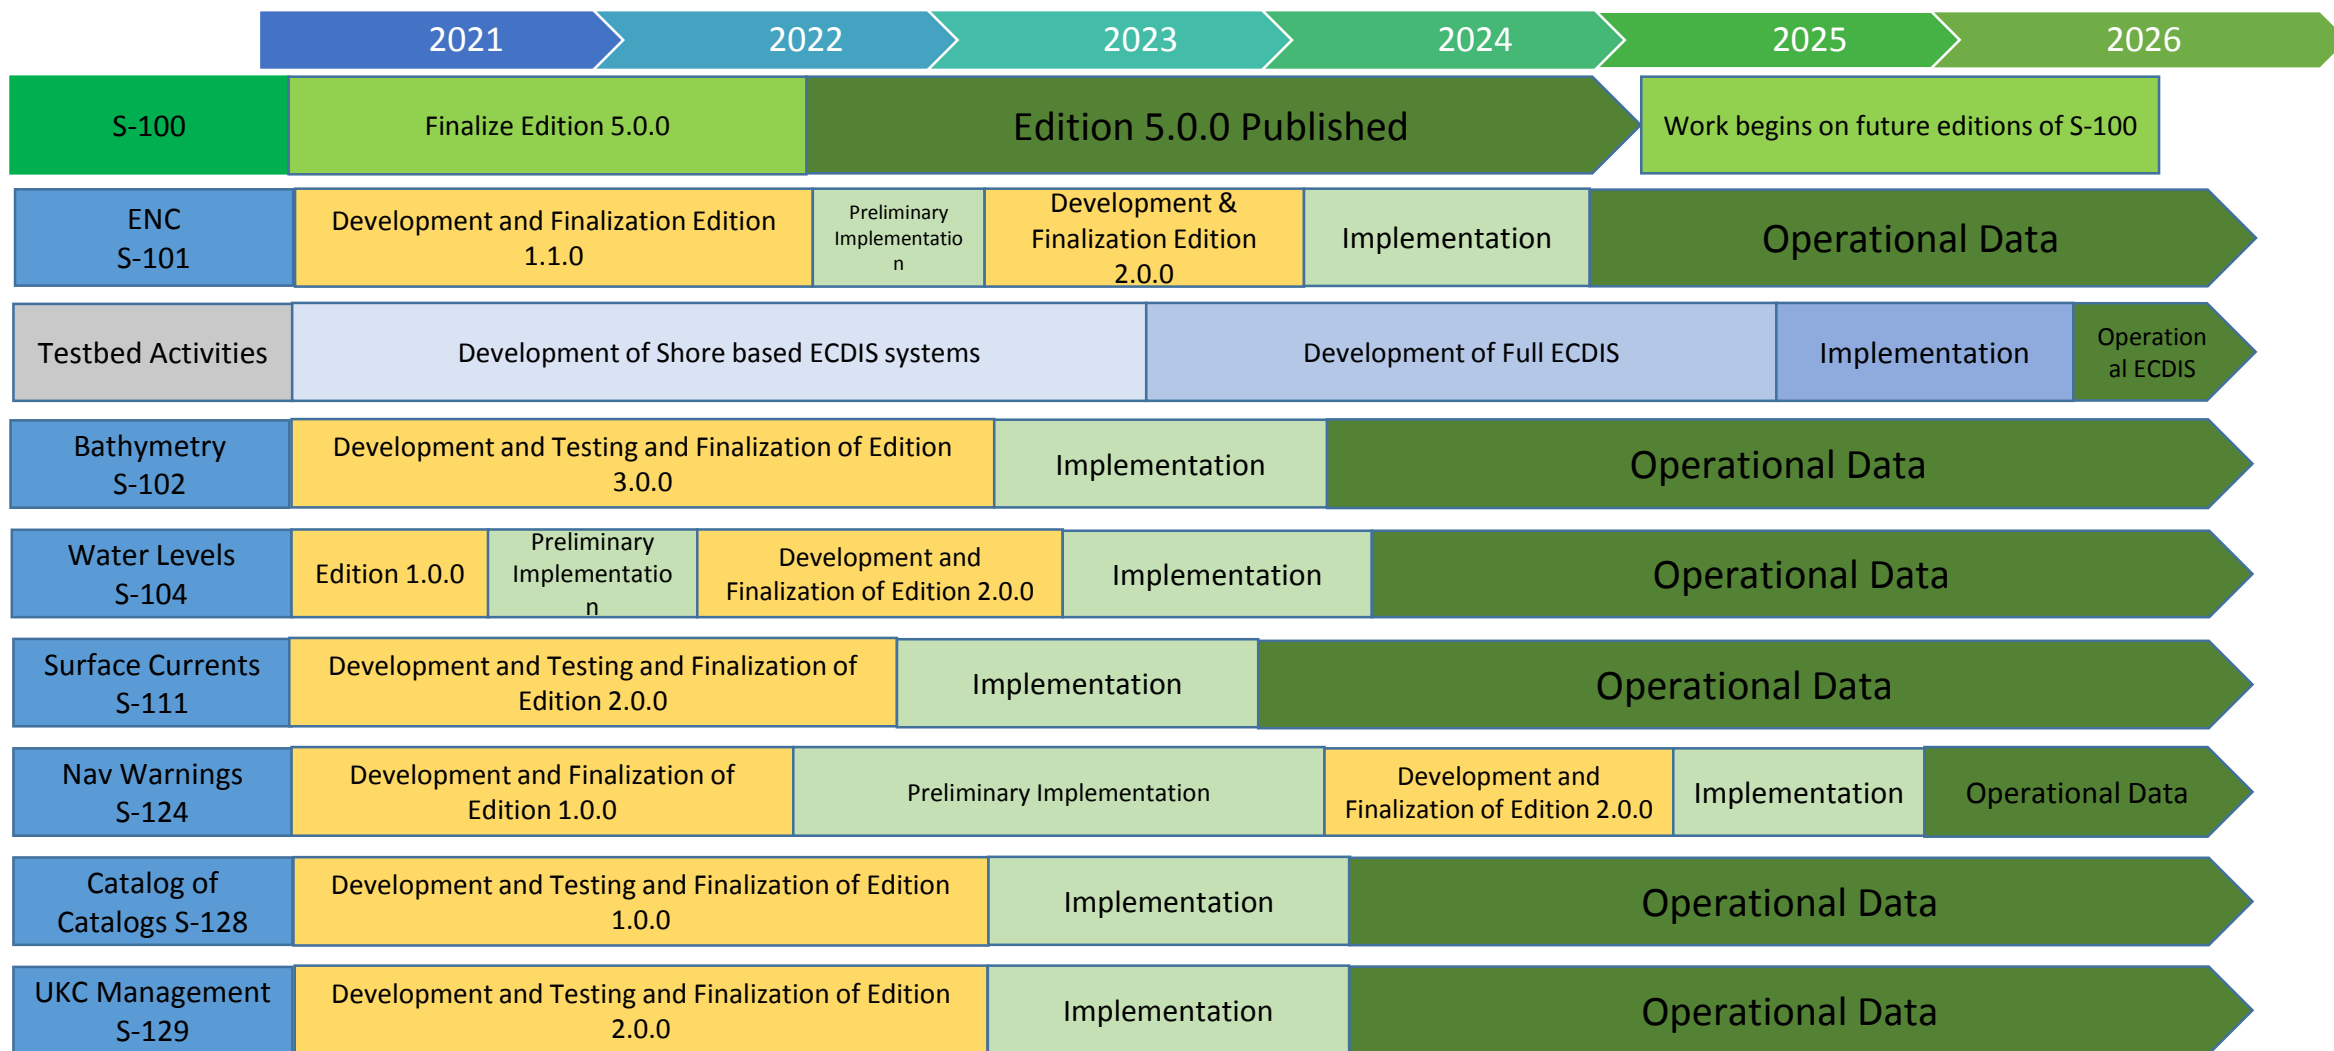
2021 2022 2023 2024 2025 2026

S-100 | Finalize Edition 5.0.0 | Edition 5.0.0 Published | Work begins on future editions of S-100

ENC S-101 | Development and Finalization Edition 1.1.0 | Preliminary Implementation | Development & Finalization Edition 2.0.0 | Implementation | Operational Data

Testbed Activities | Development of Shore based ECDIS systems | Development of Full ECDIS | Implementation | Operational ECDIS

Bathymetry S-102 | Development and Testing and Finalization of Edition 3.0.0 | Implementation | Operational Data

Water Levels S-104 | Edition 1.0.0 | Preliminary Implementation | Development and Finalization of Edition 2.0.0 | Implementation | Operational Data

Surface Currents S-111 | Development and Testing and Finalization of Edition 2.0.0 | Implementation | Operational Data

Nav Warnings S-124 | Development and Finalization of Edition 1.0.0 | Preliminary Implementation | Development and Finalization of Edition 2.0.0 | Implementation | Operational Data

Catalog of Catalogs S-128 | Development and Testing and Finalization of Edition 1.0.0 | Implementation | Operational Data

UKC Management S-129 | Development and Testing and Finalization of Edition 2.0.0 | Implementation | Operational Data